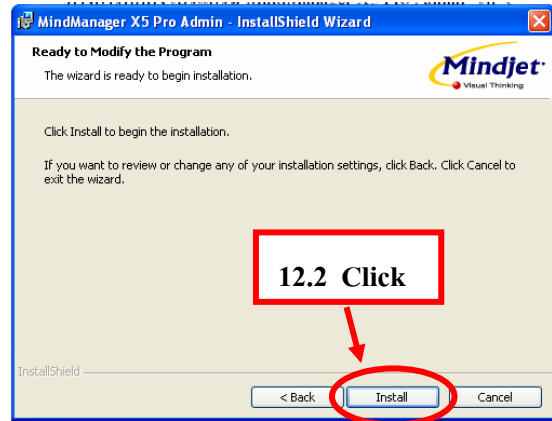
MindManager X5 Pro Admin - InstallShield Wizard

Ready to Modify the Program

The wizard is ready to begin installation.

Mindjet
Visual Thinking

Click Install to begin the installation.

If you want to review or change any of your installation settings, click Back. Click Cancel to exit the wizard.

12.2 Click

InstallShield

< Back

Install

Cancel